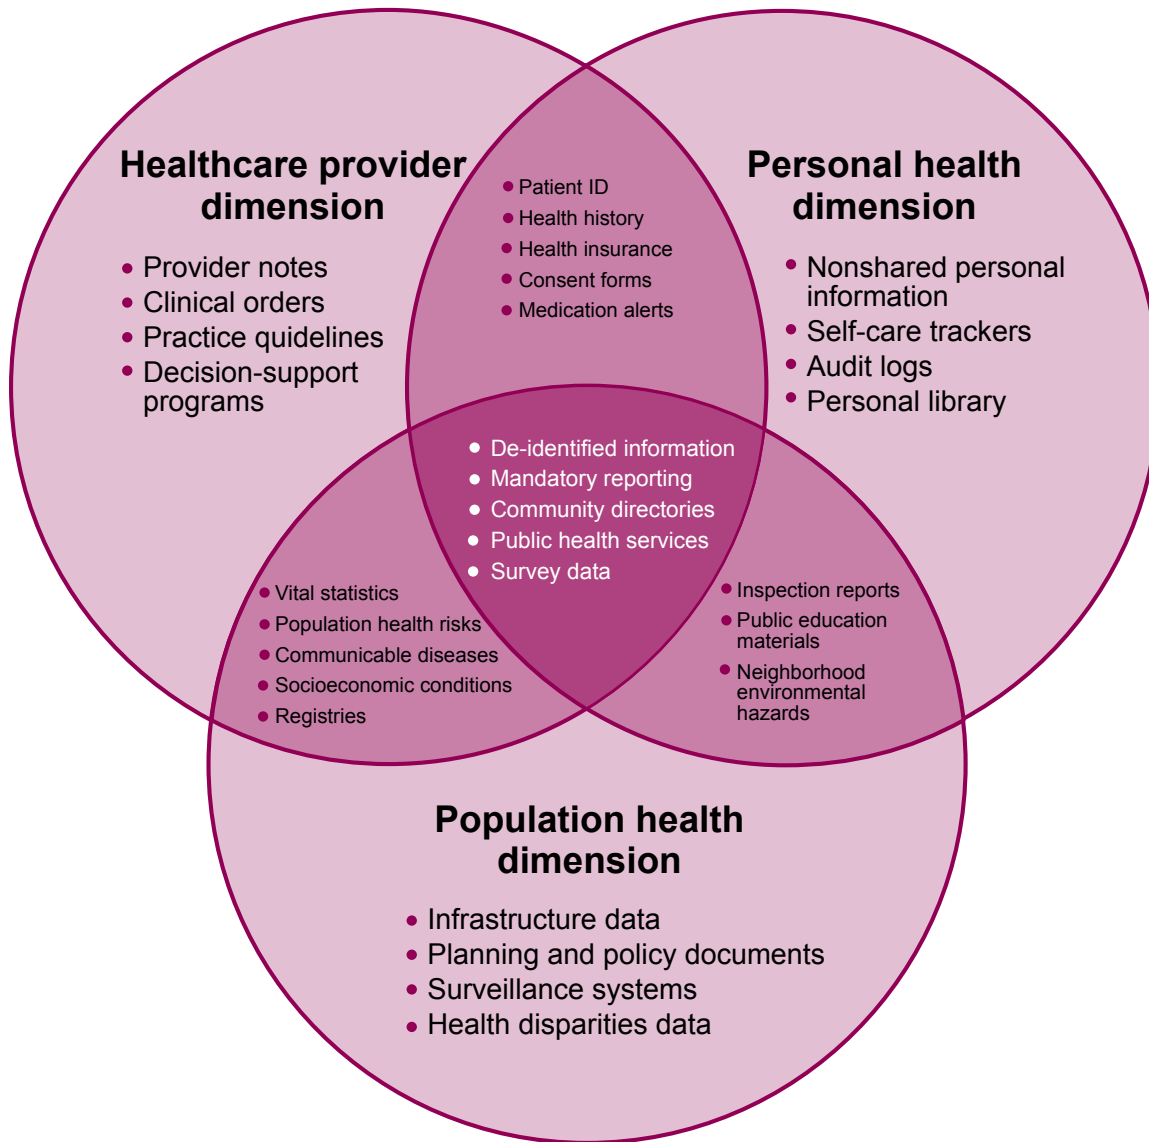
Healthcare provider dimension

- Provider notes
- Clinical orders
- Practice quidelines
- Decision-support programs

- Patient ID
- Health history
- Health insurance
- Consent forms
- Medication alerts

Personal health dimension

- Nonshared personal information
- Self-care trackers
- Audit logs
- Personal library

- De-identified information
- Mandatory reporting
- Community directories
- Public health services
- Survey data

- Vital statistics
- Population health risks
- Communicable diseases
- Socioeconomic conditions
- Registries

- Inspection reports
- Public education materials
- Neighborhood environmental hazards

Population health dimension

- Infrastructure data
- Planning and policy documents
- Surveillance systems
- Health disparities data